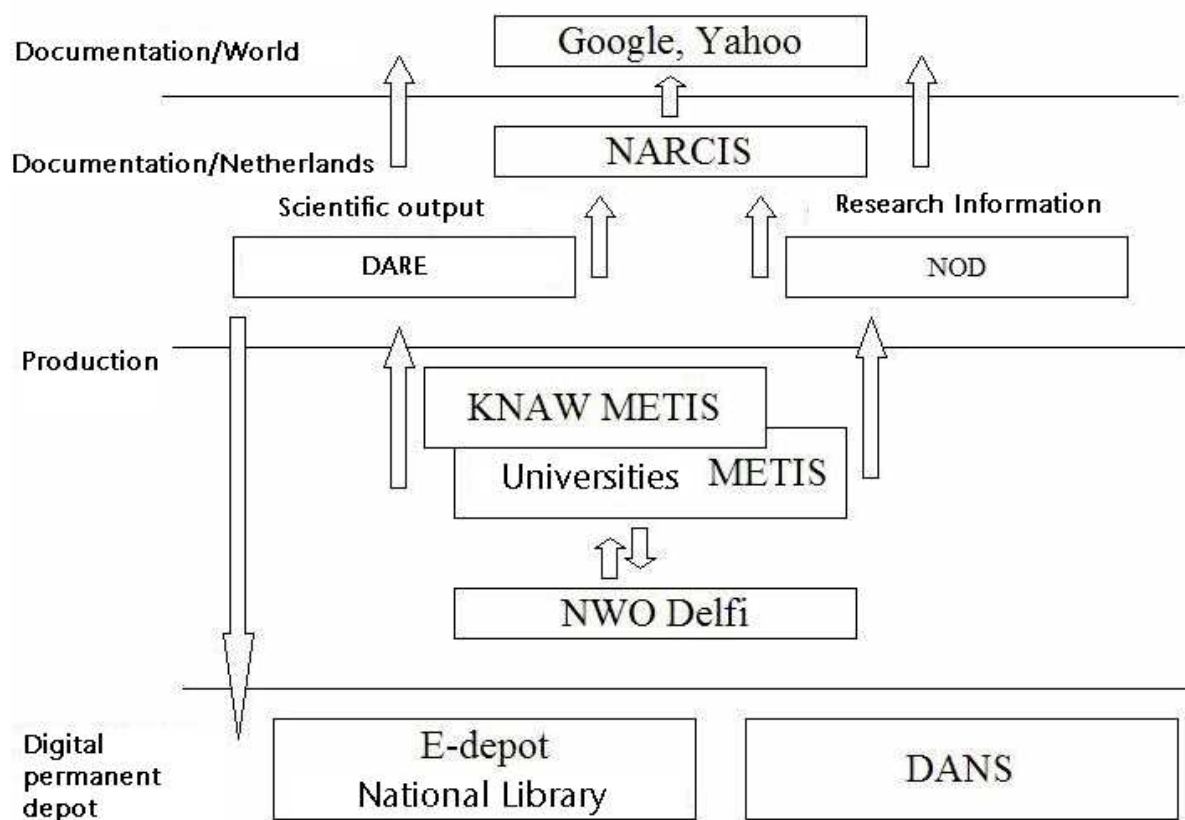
Documentation/World

Google, Yahoo

Documentation/Netherlands

NARCIS

Scientific output

Research Information

DARE

NOD

Production

KNAW METIS

Universities METIS

NWO Delfi

Digital permanent depot

E-depot
National Library

DANS